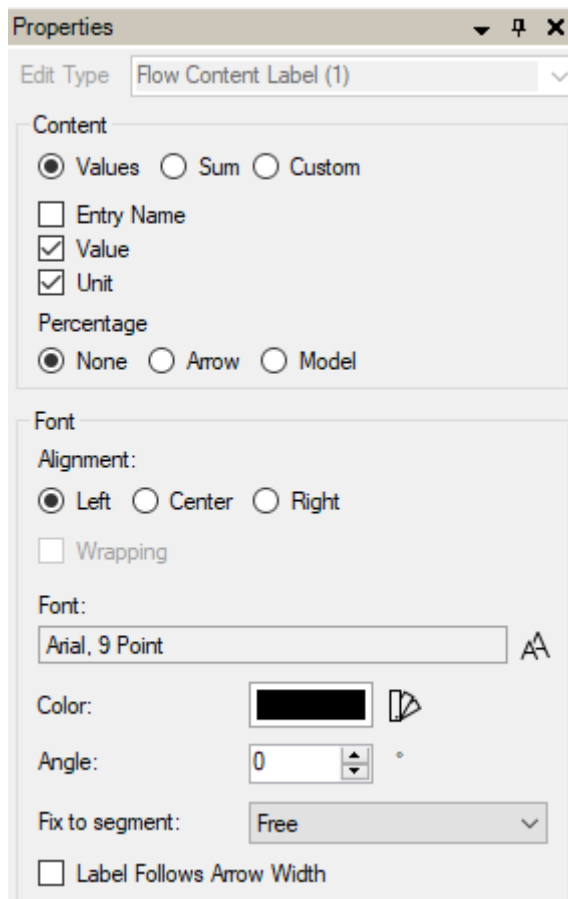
Properties

Edit Type Flow Content Label (1)

Content

Values Sum Custom

Entry Name
Value
Unit

Percentage

None Arrow Model

Font

Alignment:

Left Center Right

Wrapping

Font:

Arial, 9 Point

Color:

Angle: 0 °

Fix to segment: Free

Label Follows Arrow Width